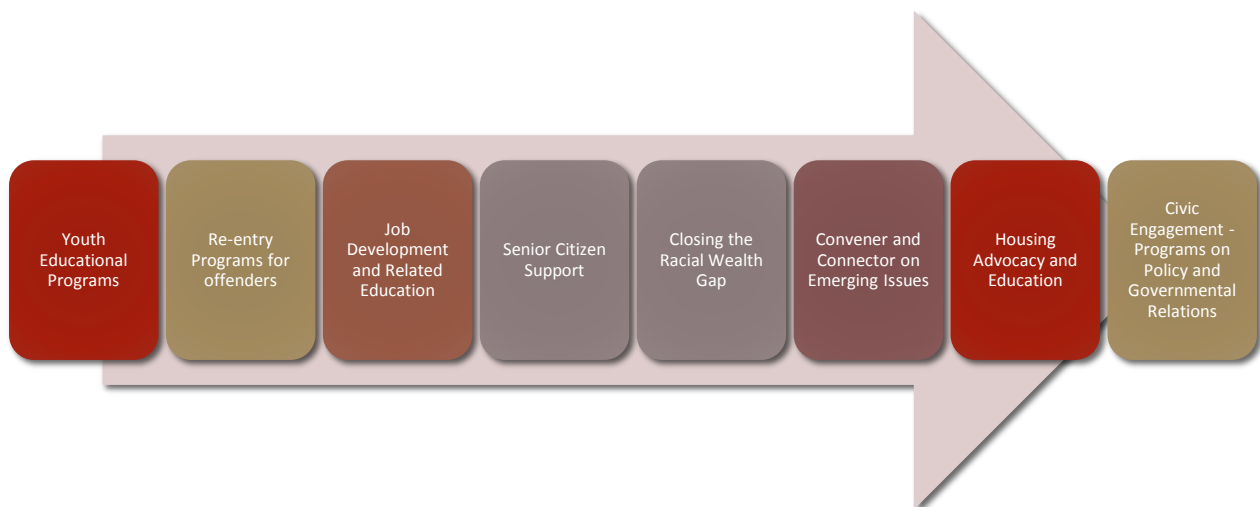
Youth Educational Programs

Re-entry Programs for offenders

Job Development and Related Education

Senior Citizen Support

Closing the Racial Wealth Gap

Convener and Connector on Emerging Issues

Housing Advocacy and Education

Civic Engagement - Programs on Policy and Governmental Relations